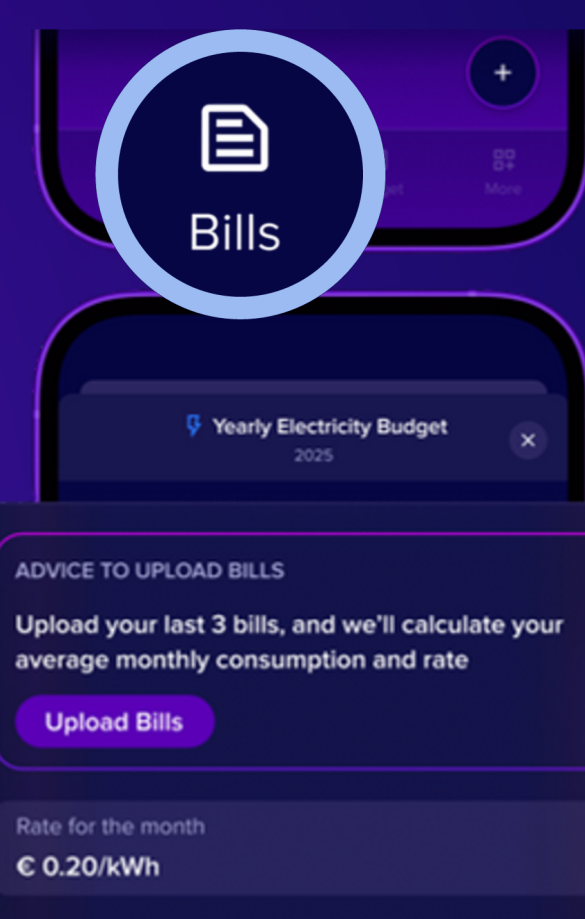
+

Bills

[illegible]et

More

Yearly Electricity Budget
2025

×

ADVICE TO UPLOAD BILLS

Upload your last 3 bills, and we'll calculate your average monthly consumption and rate

Upload Bills

Rate for the month

€ 0.20/kWh